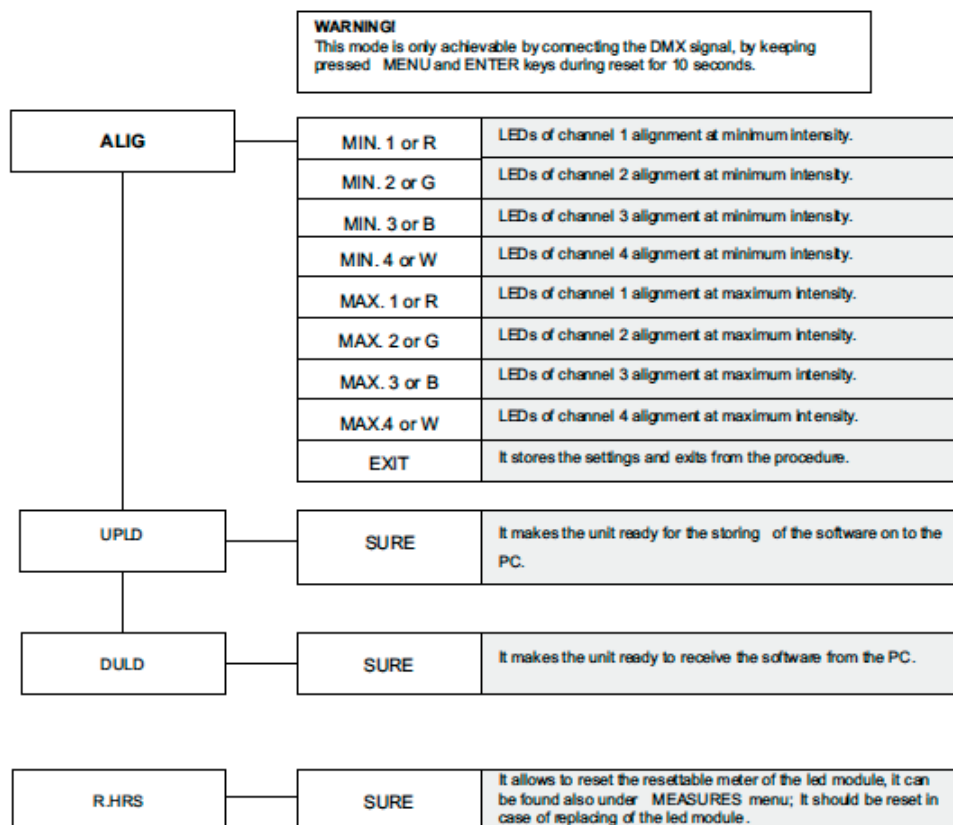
WARNING!
This mode is only achievable by connecting the DMX signal, by keeping pressed MENU and ENTER keys during reset for 10 seconds.

ALIG

| MIN. 1 or R | LEDs of channel 1 alignment at minimum intensity. |
|---|---|
| MIN. 2 or G | LEDs of channel 2 alignment at minimum intensity. |
| MIN. 3 or B | LEDs of channel 3 alignment at minimum intensity. |
| MIN. 4 or W | LEDs of channel 4 alignment at minimum intensity. |
| MAX. 1 or R | LEDs of channel 1 alignment at maximum intensity. |
| MAX. 2 or G | LEDs of channel 2 alignment at maximum intensity. |
| MAX. 3 or B | LEDs of channel 3 alignment at maximum intensity. |
| MAX.4 or W | LEDs of channel 4 alignment at maximum intensity. |
| EXIT | It stores the settings and exits from the procedure. |

UPLD

| SURE | It makes the unit ready for the storing of the software on to the PC. |
|---|---|

DULD

| SURE | It makes the unit ready to receive the software from the PC. |
|---|---|

R.HRS

| SURE | It allows to reset the resettable meter of the led module, it can be found also under MEASURES menu; It should be reset in case of replacing of the led module. |
|---|---|